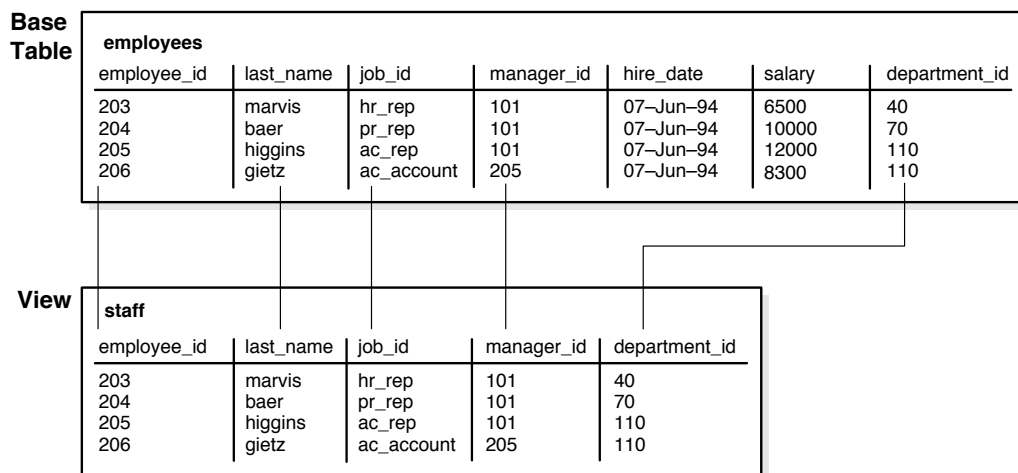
Base Table

employees

| employee_id | last_name | job_id | manager_id | hire_date | salary | department_id |
|---|---|---|---|---|---|---|
| 203 | marvis | hr_rep | 101 | 07–Jun–94 | 6500 | 40 |
| 204 | baer | pr_rep | 101 | 07–Jun–94 | 10000 | 70 |
| 205 | higgins | ac_rep | 101 | 07–Jun–94 | 12000 | 110 |
| 206 | gietz | ac_account | 205 | 07–Jun–94 | 8300 | 110 |

View

staff

| employee_id | last_name | job_id | manager_id | department_id |
|---|---|---|---|---|
| 203 | marvis | hr_rep | 101 | 40 |
| 204 | baer | pr_rep | 101 | 70 |
| 205 | higgins | ac_rep | 101 | 110 |
| 206 | gietz | ac_account | 205 | 110 |